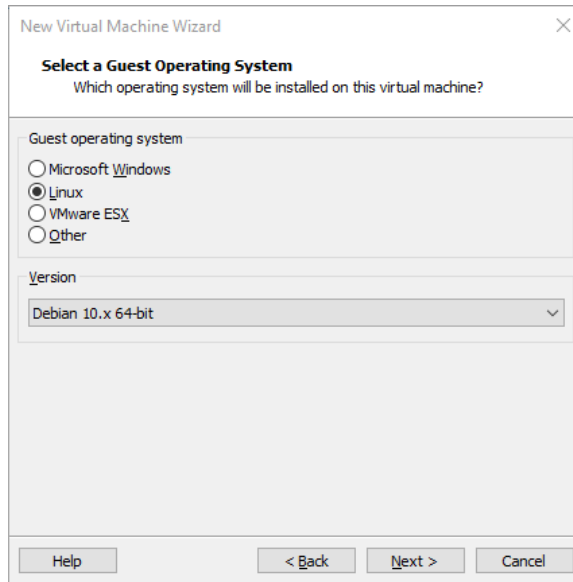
New Virtual Machine Wizard

Select a Guest Operating System
Which operating system will be installed on this virtual machine?

Guest operating system

Microsoft Windows
Linux
VMware ESX
Other

Version

Debian 10.x 64-bit

Help
< Back
Next >
Cancel